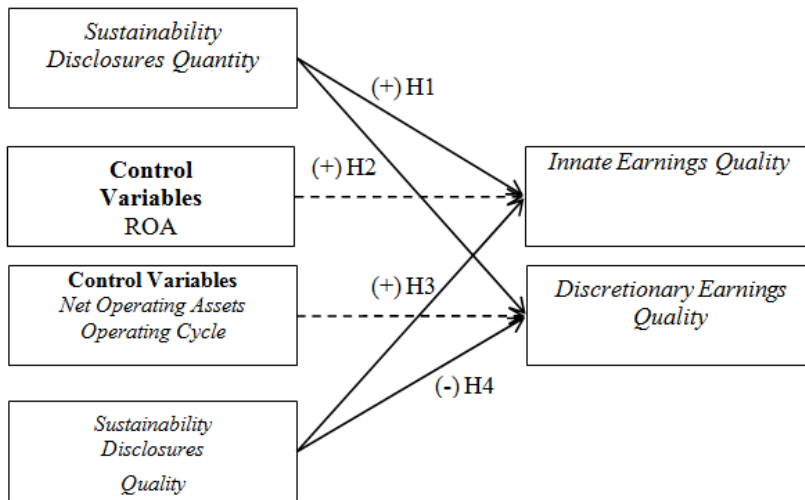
Sustainability Disclosures Quantity

(+) H1

Control Variables
ROA

(+) H2

Innate Earnings Quality

Control Variables
Net Operating Assets
Operating Cycle

(+) H3

Discretionary Earnings Quality

(-) H4

Sustainability Disclosures Quality